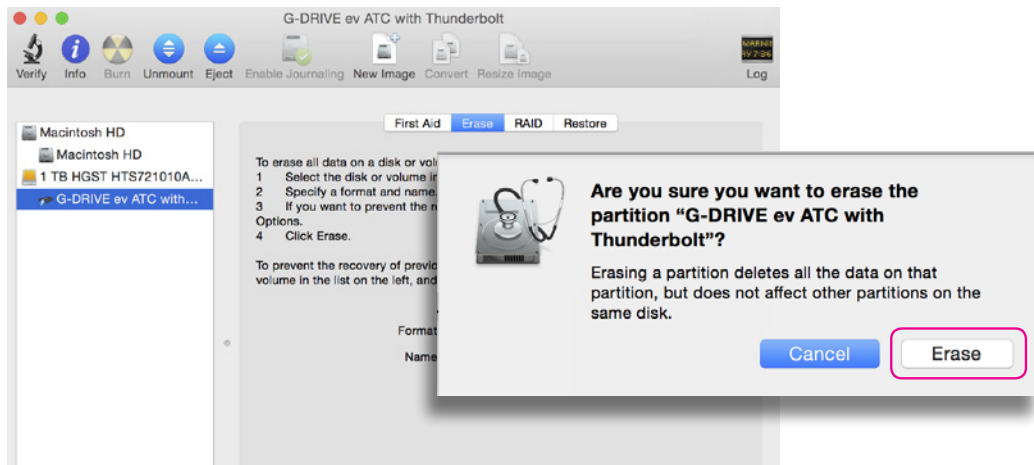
G-DRIVE ev ATC with Thunderbolt

Verify Info Burn Unmount Eject Enable Journaling New Image Convert Resize Image

WARNI
RY 7:36
Log

Macintosh HD
Macintosh HD
1 TB HGST HTS721010A...
G-DRIVE ev ATC with...

First Aid Erase RAID Restore

To erase all data on a disk or volu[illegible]
1 Select the disk or volume i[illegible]
2 Specify a format and name.
3 If you want to prevent the r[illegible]
Options.
4 Click Erase.

To prevent the recovery of previo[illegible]
volume in the list on the left, and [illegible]

Format
Name

Are you sure you want to erase the partition “G-DRIVE ev ATC with Thunderbolt”?

Erasing a partition deletes all the data on that partition, but does not affect other partitions on the same disk.

Cancel Erase